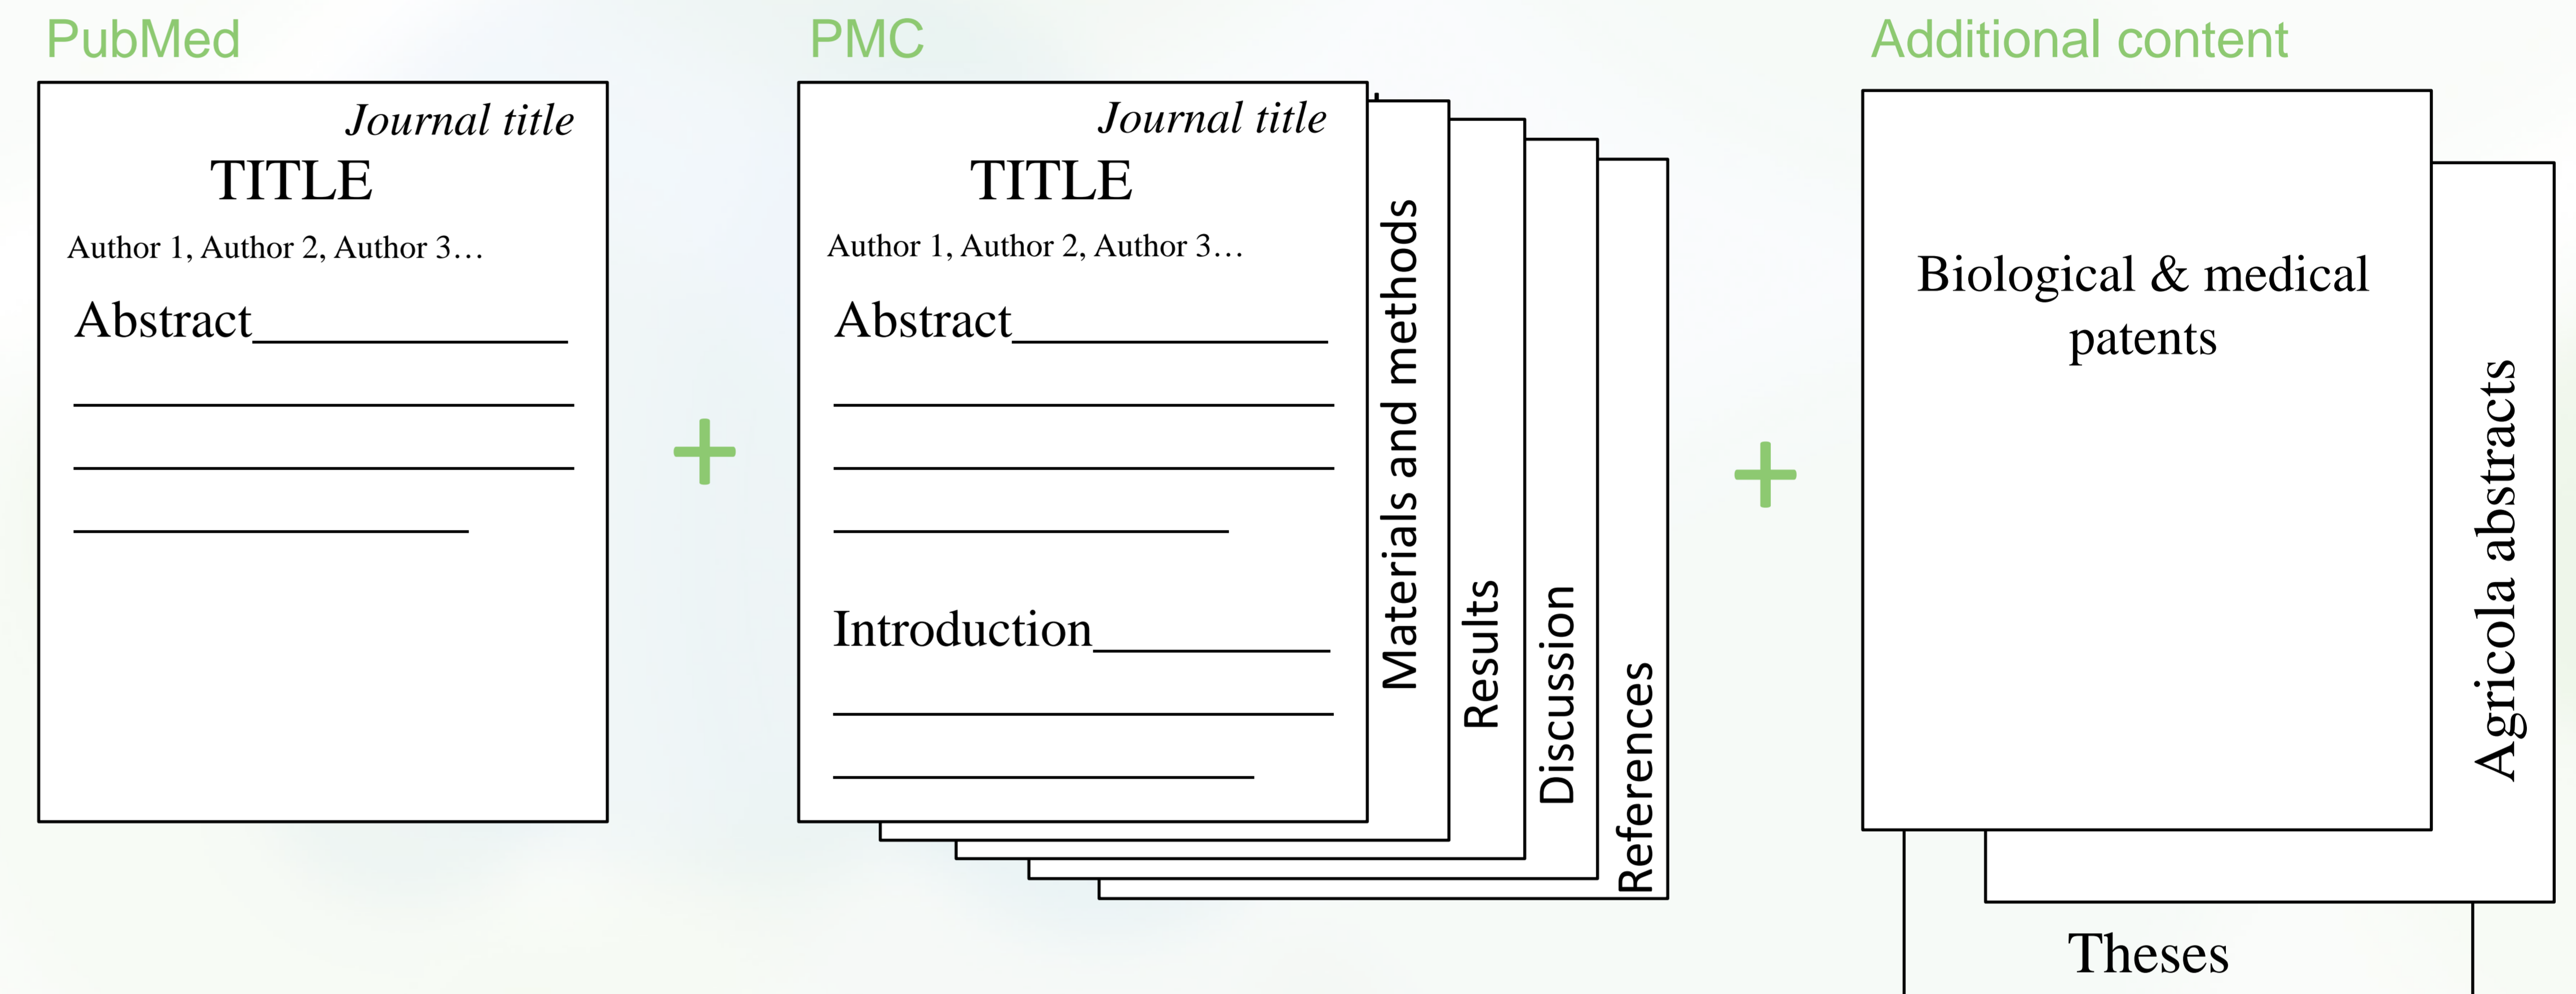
PubMed

Journal title

TITLE

Author 1, Author 2, Author 3…

Abstract

+

PMC

Journal title

TITLE

Author 1, Author 2, Author 3…

Abstract

Introduction

Materials and methods

Results

Discussion

References

+

Additional content

Biological & medical patents

Agricola abstracts

Theses